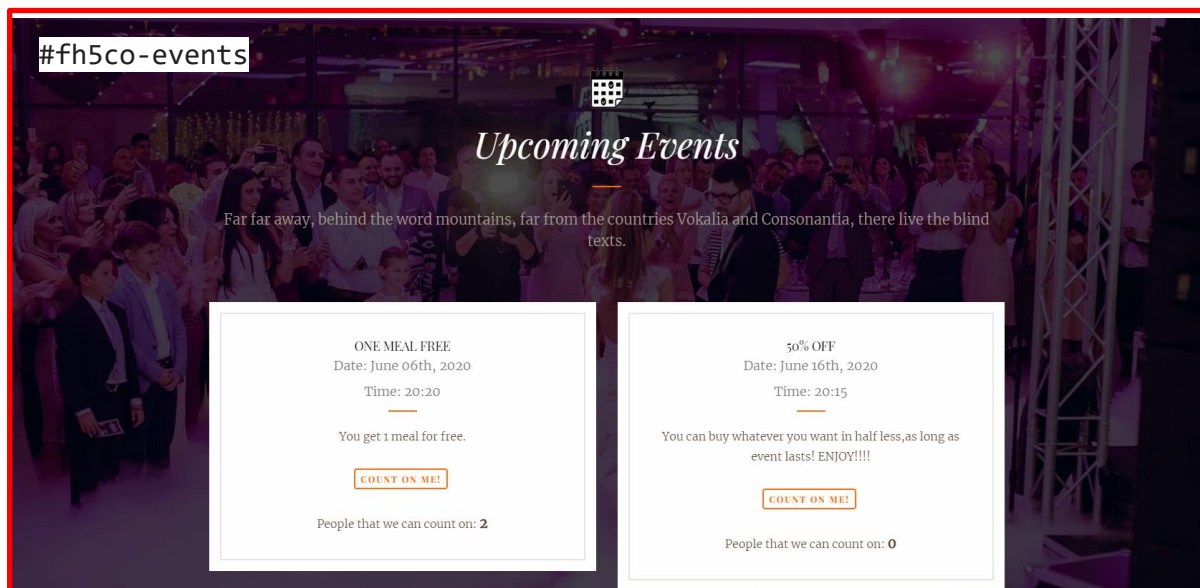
#fh5co-events

Upcoming Events

Far far away, behind the word mountains, far from the countries Vokalia and Consonantia, there live the blind texts.

ONE MEAL FREE
Date: June 06th, 2020
Time: 20:20

You get 1 meal for free.

COUNT ON ME!

People that we can count on: 2

50% OFF
Date: June 16th, 2020
Time: 20:15

You can buy whatever you want in half less,as long as event lasts! ENJOY!!!!

COUNT ON ME!

People that we can count on: 0